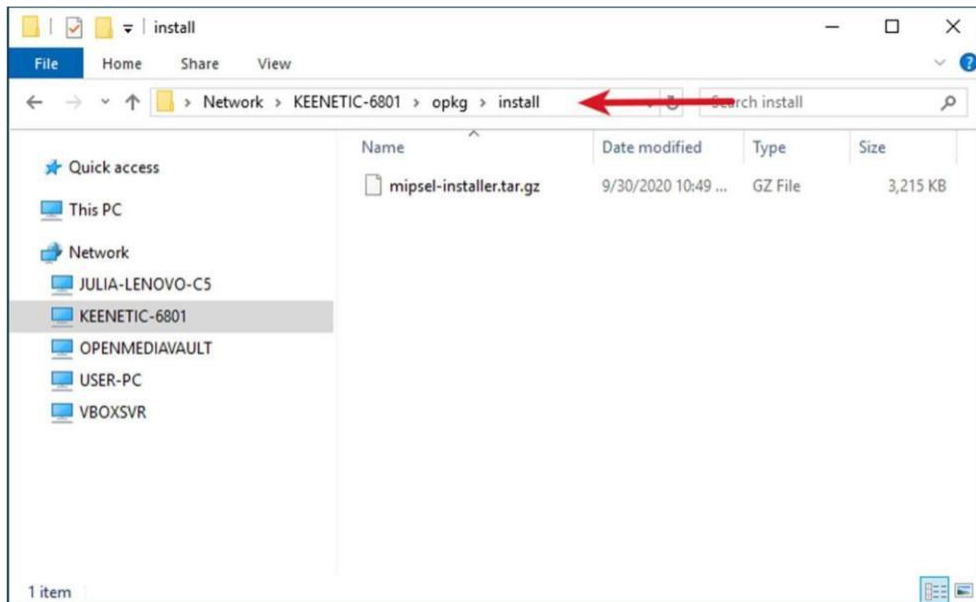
install

File Home Share View

> Network > KEENETIC-6801 > opkg > install

Search install

Quick access

This PC

Network

JULIA-LENOVO-C5

KEENETIC-6801

OPENMEDIAVAULT

USER-PC

VBOXSVR

| Name | Date modified | Type | Size |
|---|---|---|---|
| mipsel-installer.tar.gz | 9/30/2020 10:49 ... | GZ File | 3,215 KB |

1 item